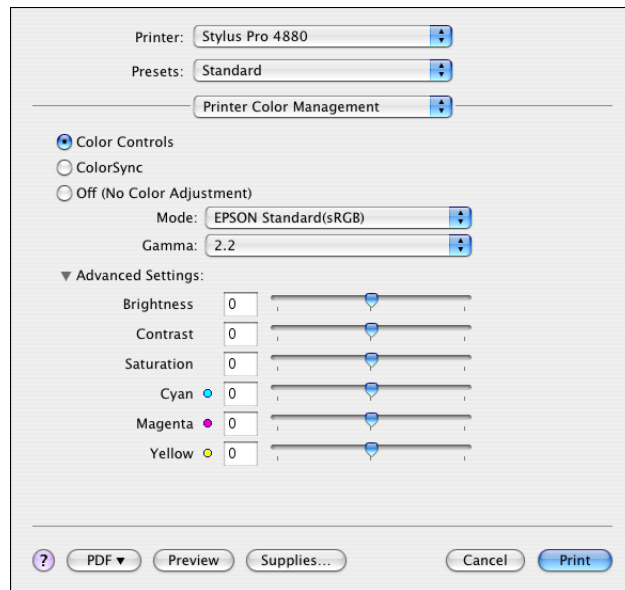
Printer: Stylus Pro 4880

Presets: Standard

Printer Color Management

Color Controls

ColorSync

Off (No Color Adjustment)

Mode: EPSON Standard(sRGB)

Gamma: 2.2

▼ Advanced Settings:

Brightness 0

Contrast 0

Saturation 0

Cyan 0

Magenta 0

Yellow 0

? PDF ▾ Preview Supplies... Cancel Print